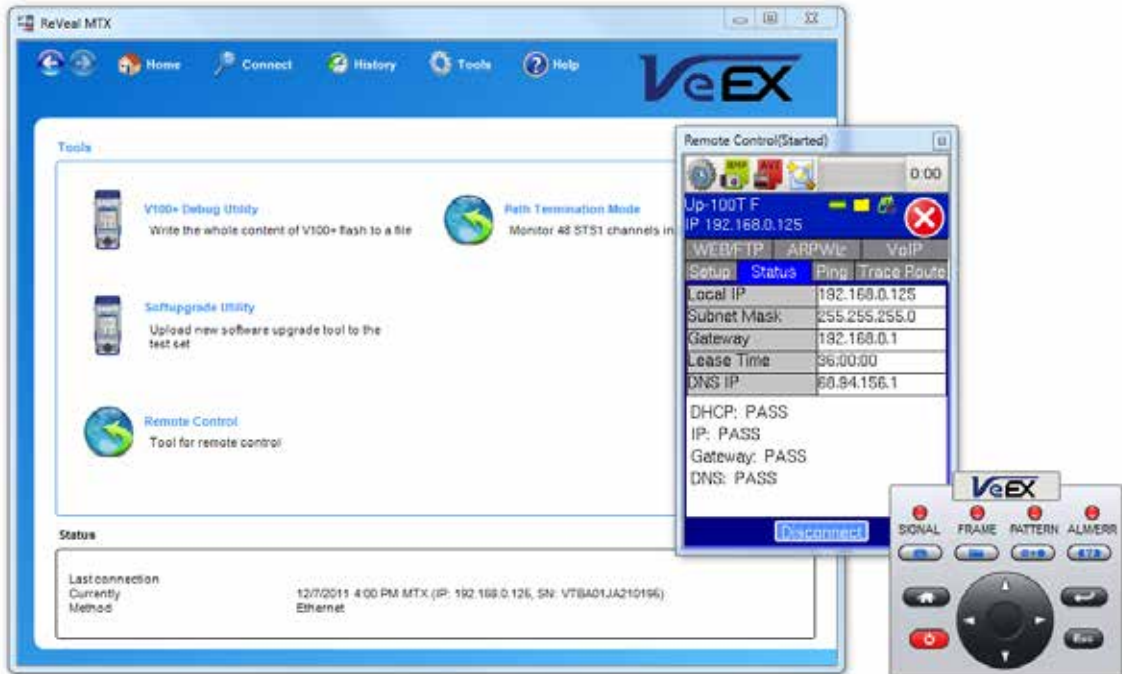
ReVeal MTX

Home Connect History Tools Help

VeEX

Tools

V100+ Debug Utility
Write the whole content of V100+ flash to a file

Path Termination Mode
Monitor 48 STS1 channels in

Softupgrade Utility
Upload new software upgrade tool to the test set

Remote Control
Tool for remote control

Status

Last connection
Currently 12/7/2011 4:00 PM MTX (IP: 192.168.0.126, SN: V7BA01JA210196)
Method Ethernet

Remote Control(Started)

0:00

Up-100T F
IP 192.168.0.125

WEB/FTP ARPWiz VoIP
Setup Status Ping Trace Route

| Local IP | 192.168.0.125 |
|---|---|
| Subnet Mask | 255.255.255.0 |
| Gateway | 192.168.0.1 |
| Lease Time | 36:00:00 |
| DNS IP | 68.84.156.1 |

DHCP: PASS
IP: PASS
Gateway: PASS
DNS: PASS

Disconnect

VeEX

SIGNAL FRAME PATTERN ALM/ERR

Esc